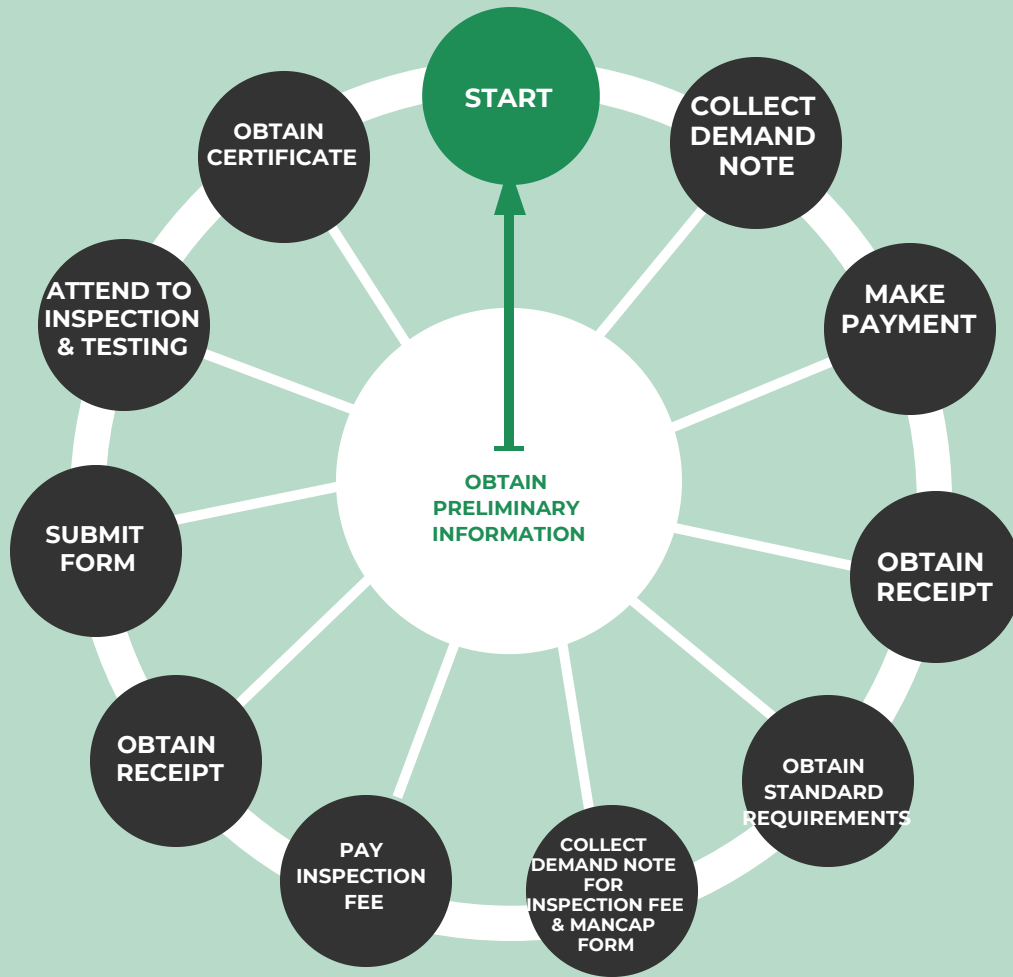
START

COLLECT DEMAND NOTE

MAKE PAYMENT

OBTAIN RECEIPT

OBTAIN STANDARD REQUIREMENTS

COLLECT DEMAND NOTE FOR INSPECTION FEE & MANCAP FORM

PAY INSPECTION FEE

OBTAIN RECEIPT

SUBMIT FORM

ATTEND TO INSPECTION & TESTING

OBTAIN CERTIFICATE

OBTAIN PRELIMINARY INFORMATION